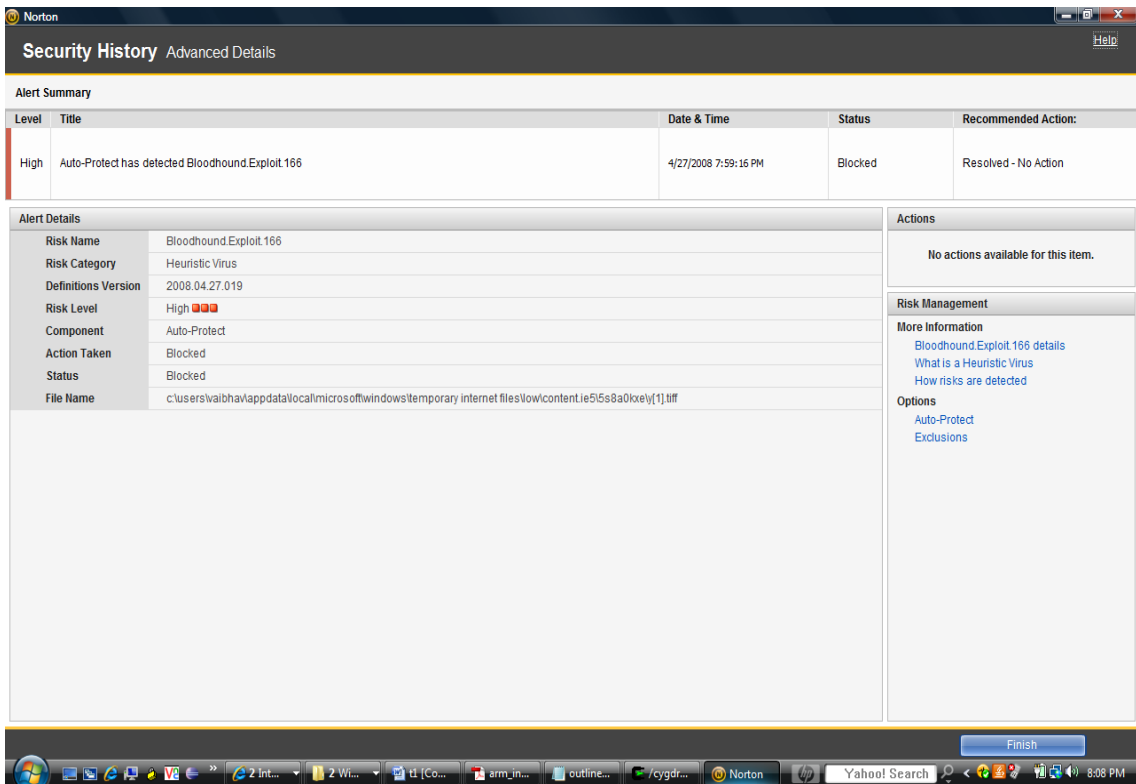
Norton

Security History Advanced Details

Help

Alert Summary

| Level | Title | Date & Time | Status | Recommended Action: |
|---|---|---|---|---|
| High | Auto-Protect has detected Bloodhound.Exploit.166 | 4/27/2008 7:59:16 PM | Blocked | Resolved - No Action |

Alert Details

| | |
|---|---|
| Risk Name | Bloodhound.Exploit.166 |
| Risk Category | Heuristic Virus |
| Definitions Version | 2008.04.27.019 |
| Risk Level | High |
| Component | Auto-Protect |
| Action Taken | Blocked |
| Status | Blocked |
| File Name | c:\users\vaibhav\appdata\local\microsoft\windows\temporary internet files\low\content.ie5\5s8a0kxe\y[1].tiff |

Actions

No actions available for this item.

Risk Management

More Information
Bloodhound.Exploit.166 details
What is a Heuristic Virus
How risks are detected

Options
Auto-Protect
Exclusions

Finish

2 Int... 2 Wi... t1 [Co... arm_in... outline... /cygdr... Norton Yahoo! Search 8:08 PM